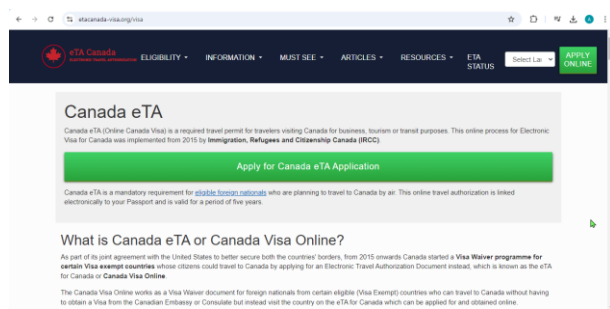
etacanada-visa.org/visa

eTA Canada
CANADIAN TRAVEL AUTHORIZATION

ELIGIBILITY ▾ INFORMATION ▾ MUST SEE ▾ ARTICLES ▾ RESOURCES ▾ ETA STATUS Select La ▾ APPLY ONLINE

Canada eTA

Canada eTA (Online Canada Visa) is a required travel permit for travelers visiting Canada for business, tourism or transit purposes. This online process for Electronic Visa for Canada was implemented from 2015 by Immigration, Refugees and Citizenship Canada (IRCC).

Apply for Canada eTA Application

Canada eTA is a mandatory requirement for eligible foreign nationals who are planning to travel to Canada by air. This online travel authorization is linked electronically to your Passport and is valid for a period of five years.

What is Canada eTA or Canada Visa Online?

As part of its joint agreement with the United States to better secure both the countries' borders, from 2015 onwards Canada started a Visa Waiver programme for certain Visa exempt countries whose citizens could travel to Canada by applying for an Electronic Travel Authorization Document instead, which is known as the eTA for Canada or Canada Visa Online.

The Canada Visa Online works as a Visa Waiver document for foreign nationals from certain eligible (Visa Exempt) countries who can travel to Canada without having to obtain a Visa from the Canadian Embassy or Consulate but instead visit the country on the eTA for Canada which can be applied for and obtained online.